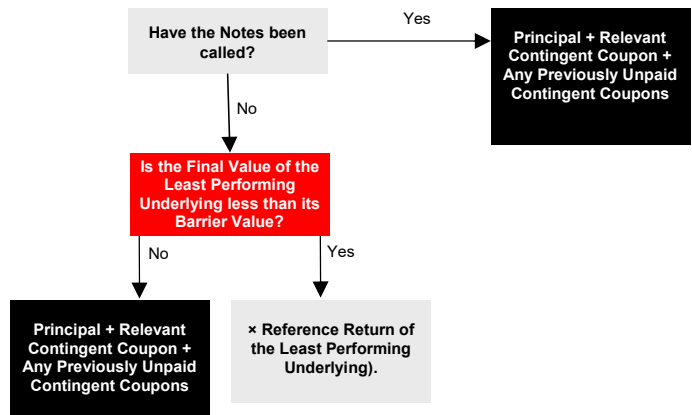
Have the Notes been called?

Yes

Principal + Relevant Contingent Coupon + Any Previously Unpaid Contingent Coupons

No

Is the Final Value of the Least Performing Underlying less than its Barrier Value?

No

Yes

Principal + Relevant Contingent Coupon + Any Previously Unpaid Contingent Coupons

× Reference Return of the Least Performing Underlying).